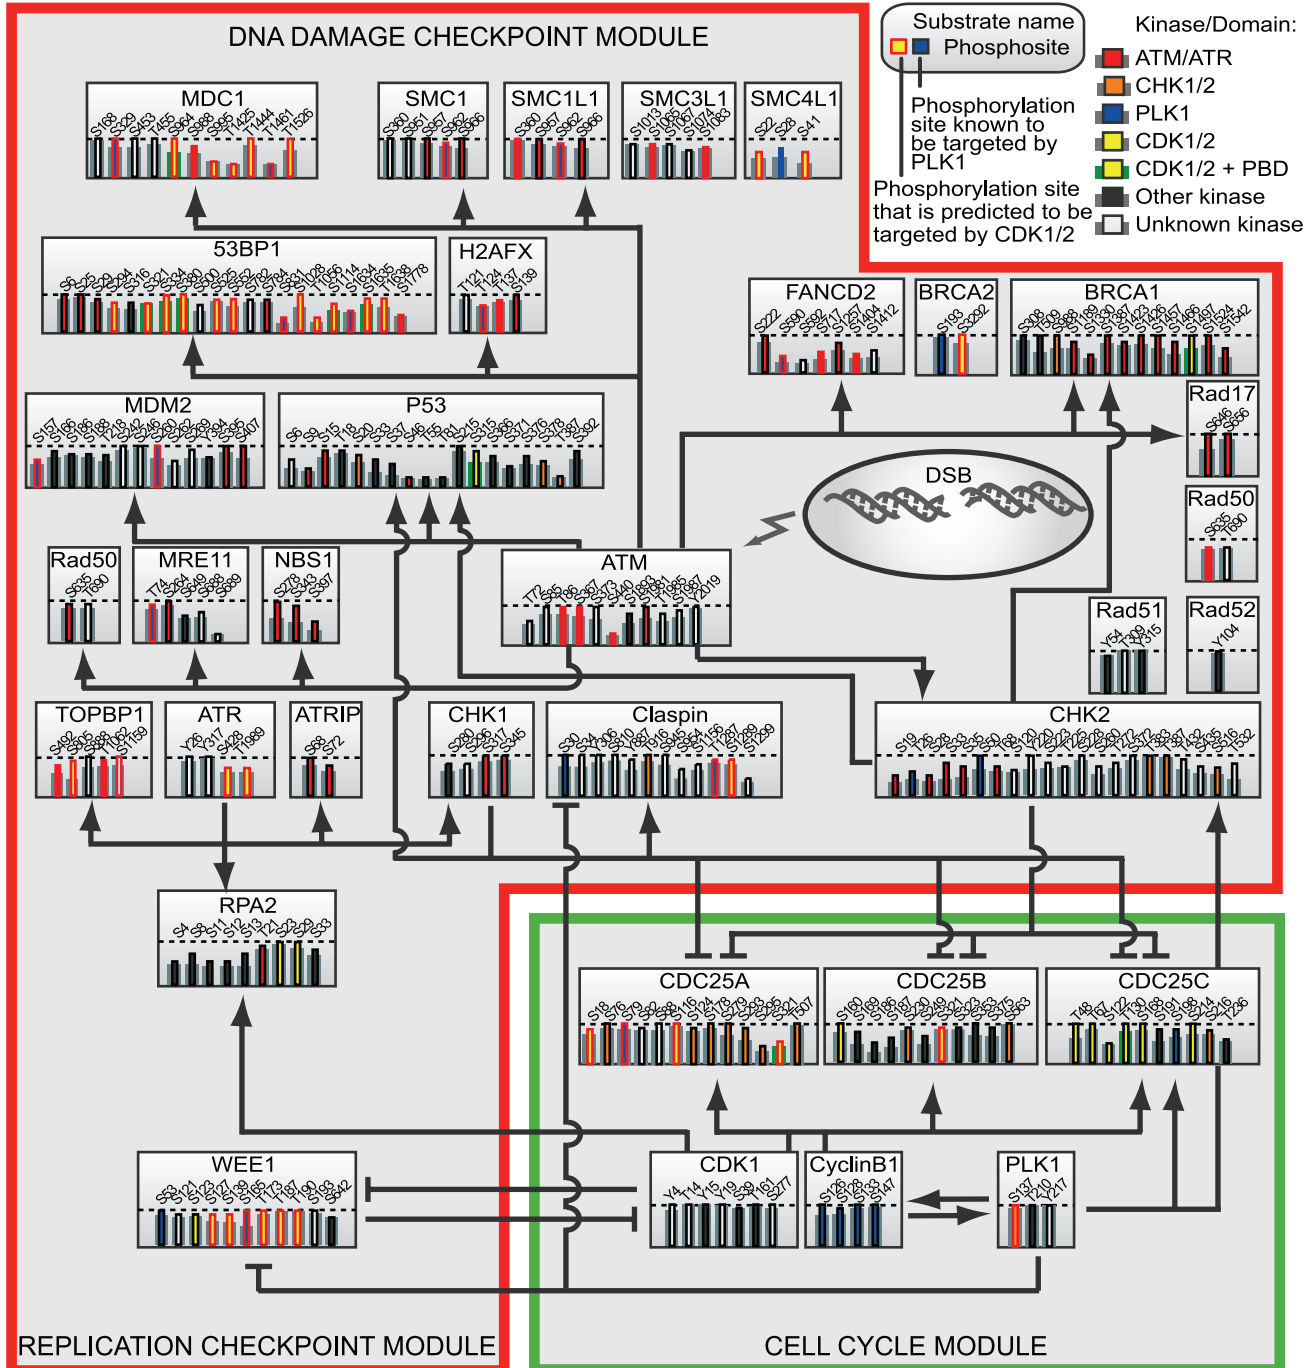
DNA DAMAGE CHECKPOINT MODULE

Substrate name
Phosphosite

Phosphorylation site known to be targeted by PLK1

Phosphorylation site that is predicted to be targeted by CDK1/2

Kinase/Domain:
ATM/ATR
CHK1/2
PLK1
CDK1/2
CDK1/2 + PBD
Other kinase
Unknown kinase

MDC1
S168 S329 S453 T455 S964 S988 S995 T1425 T1444 T1461 T1526

SMC1
S360 S951 S957 S962 S966

SMC1L1
S360 S957 S962 S966

SMC3L1
S1013 S1065 S1067 S1074 S1083

SMC4L1
S22 S28 S41

53BP1
S6 S25 S29 S294 S316 S321 S334 S380 S500 S525 S552 S782 S784 T1028 S1056 S1114 S1634 S1635 S1638 S1778

H2AFX
T121 T124 T137 S139

FANCD2
S222 S590 S592 S717 S1257 S1404 S1412

BRCA2
S193 S3292

BRCA1
S308 T509 S988 S1189 S1330 S1387 S1423 S1426 S1457 S1466 S1497 S1524 S1542

Rad17
S646 S656

Rad50
S635 T690

MDM2
S157 S166 S186 S188 T218 S242 S246 S260 S262 S269 Y394 S395 S407

P53
S6 S9 S15 T18 S20 S33 S37 S46 T55 T81 S215 S315 S366 S371 S376 S378 T387 S392

DSB

Rad50
S635 T690

MRE11
T74 S264 S649 S688 S689

NBS1
S278 S343 S397

ATM
T72 S85 T86 S367 S373 S440 S1893 S1981 T1985 S1987 Y2019

Rad51
Y54 T309 Y315

Rad52
Y104

TOPBP1
S492 S505 S888 T1062 S1159

ATR
Y26 Y317 S428 T1989

ATRIP
S68 S72

CHK1
S280 S296 S317 S345

Claspin
S30 S34 T306 S310 T887 T916 S945 S954 S1156 S1257 S1289 S1299

CHK2
S19 T26 S28 S33 S35 S50 T68 S120 Y220 S223 T225 S260 S272 S372 T383 T387 T432 S435 S516 T532

RPA2
S4 S8 S11 S12 S13 T21 S23 S29 S33

CDC25A
S18 S76 S79 S82 S88 S116 S124 S178 S279 S283 S295 S321 T507

CDC25B
S160 S169 S186 S187 S230 S249 S321 S323 S353 S375 S563

CDC25C
T48 T67 S122 T130 S168 S191 S198 S214 S216 T236

WEE1
S53 S121 S123 S127 S139 S165 T173 T187 T190 S193 S642

CDK1
Y4 T14 Y15 Y19 S39 T161 S277

CyclinB1
S126 S128 S133 S147

PLK1
S137 T210 Y217

REPLICATION CHECKPOINT MODULE

CELL CYCLE MODULE